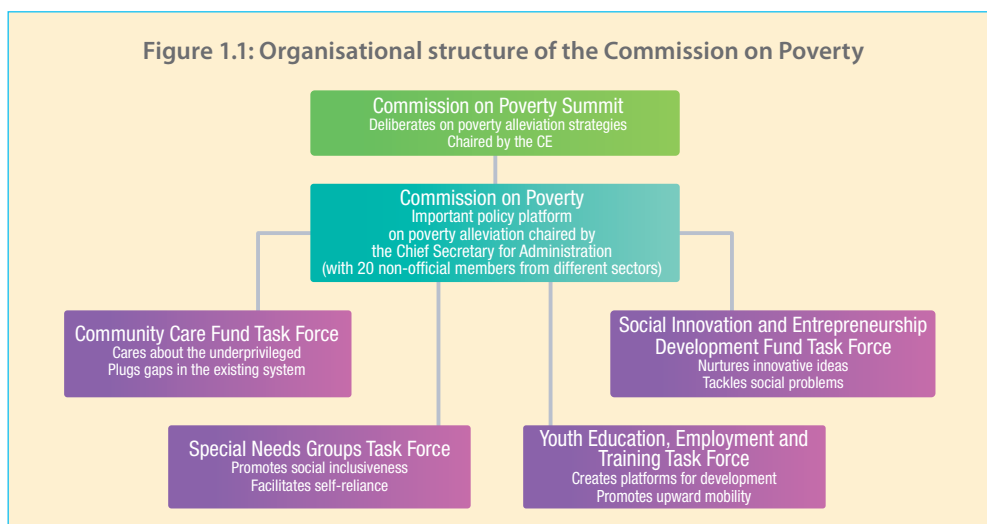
Figure 1.1: Organisational structure of the Commission on Poverty

Commission on Poverty Summit
Deliberates on poverty alleviation strategies
Chaired by the CE

Commission on Poverty
Important policy platform on poverty alleviation chaired by the Chief Secretary for Administration (with 20 non-official members from different sectors)

Community Care Fund Task Force
Cares about the underprivileged
Plugs gaps in the existing system

Social Innovation and Entrepreneurship Development Fund Task Force
Nurtures innovative ideas
Tackles social problems

Special Needs Groups Task Force
Promotes social inclusiveness
Facilitates self-reliance

Youth Education, Employment and Training Task Force
Creates platforms for development
Promotes upward mobility